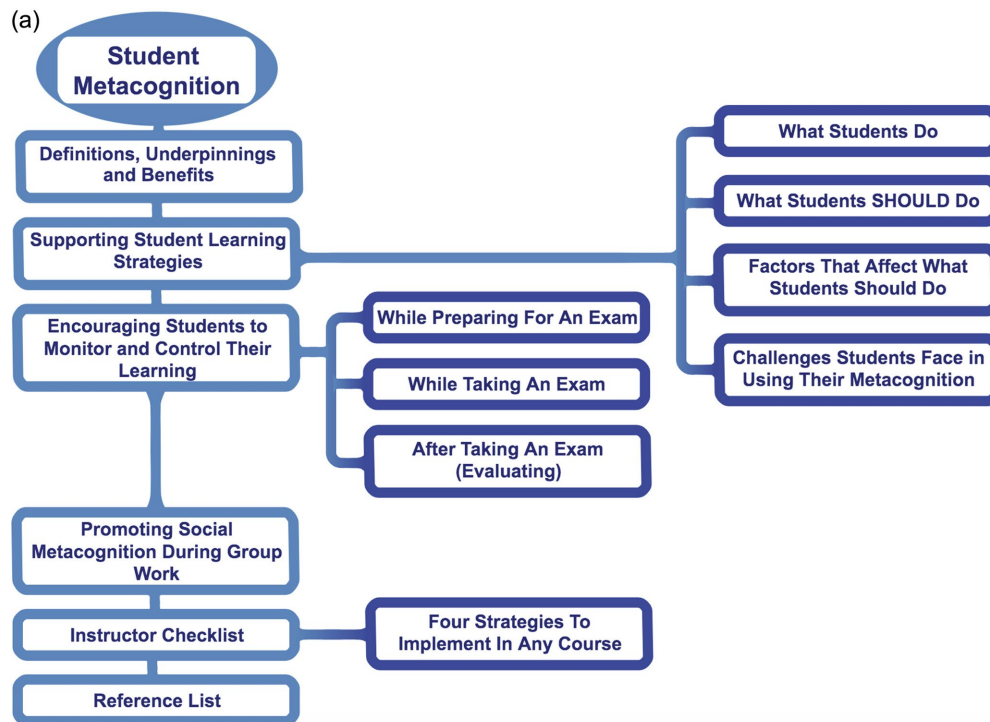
(a)

Student Metacognition

Definitions, Underpinnings and Benefits

Supporting Student Learning Strategies

What Students Do

What Students SHOULD Do

Factors That Affect What Students Should Do

Challenges Students Face in Using Their Metacognition

Encouraging Students to Monitor and Control Their Learning

While Preparing For An Exam

While Taking An Exam

After Taking An Exam (Evaluating)

Promoting Social Metacognition During Group Work

Instructor Checklist

Four Strategies To Implement In Any Course

Reference List